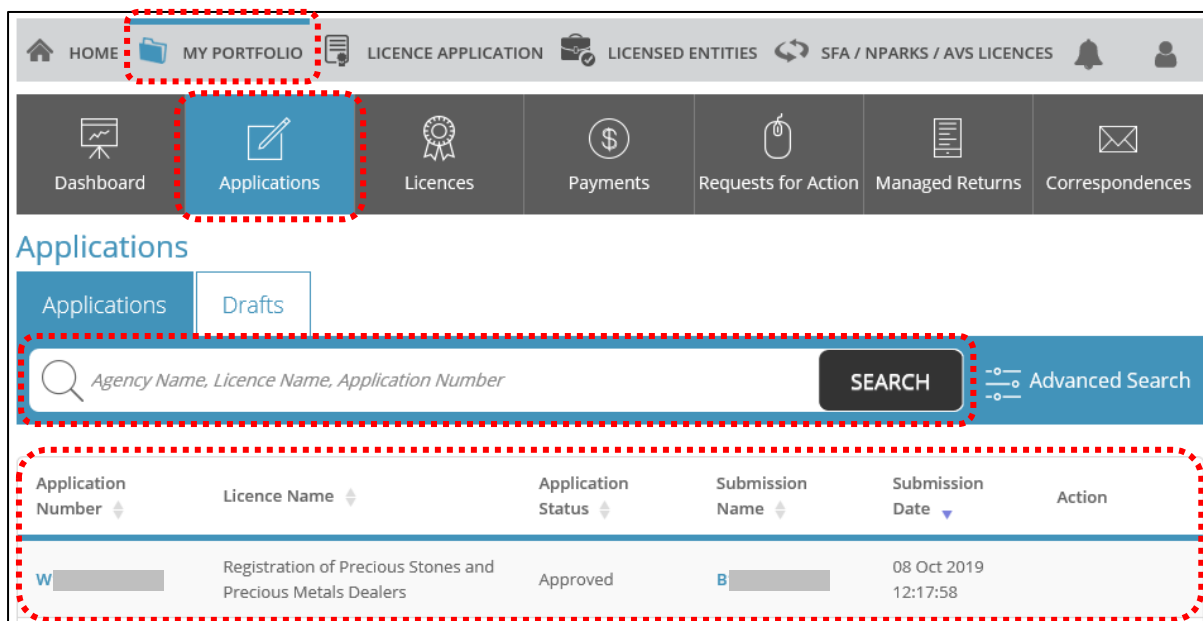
HOME MY PORTFOLIO LICENCE APPLICATION LICENSED ENTITIES SFA / NPARKS / AVS LICENCES

Dashboard Applications Licences Payments Requests for Action Managed Returns Correspondences

Applications

Applications Drafts

Agency Name, Licence Name, Application Number SEARCH Advanced Search

| Application Number | Licence Name | Application Status | Submission Name | Submission Date | Action |
|---|---|---|---|---|---|
| W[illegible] | Registration of Precious Stones and Precious Metals Dealers | Approved | B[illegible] | 08 Oct 2019 12:17:58 | |